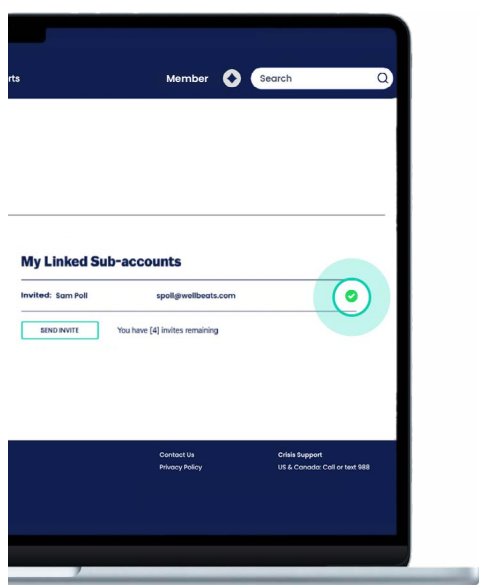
rts

Member

Search

My Linked Sub-accounts

Invited: Sam Poll spoll@wellbeats.com

SEND INVITE

You have [4] invites remaining

Contact Us
Privacy Policy

Crisis Support
US & Canada: Call or text 988